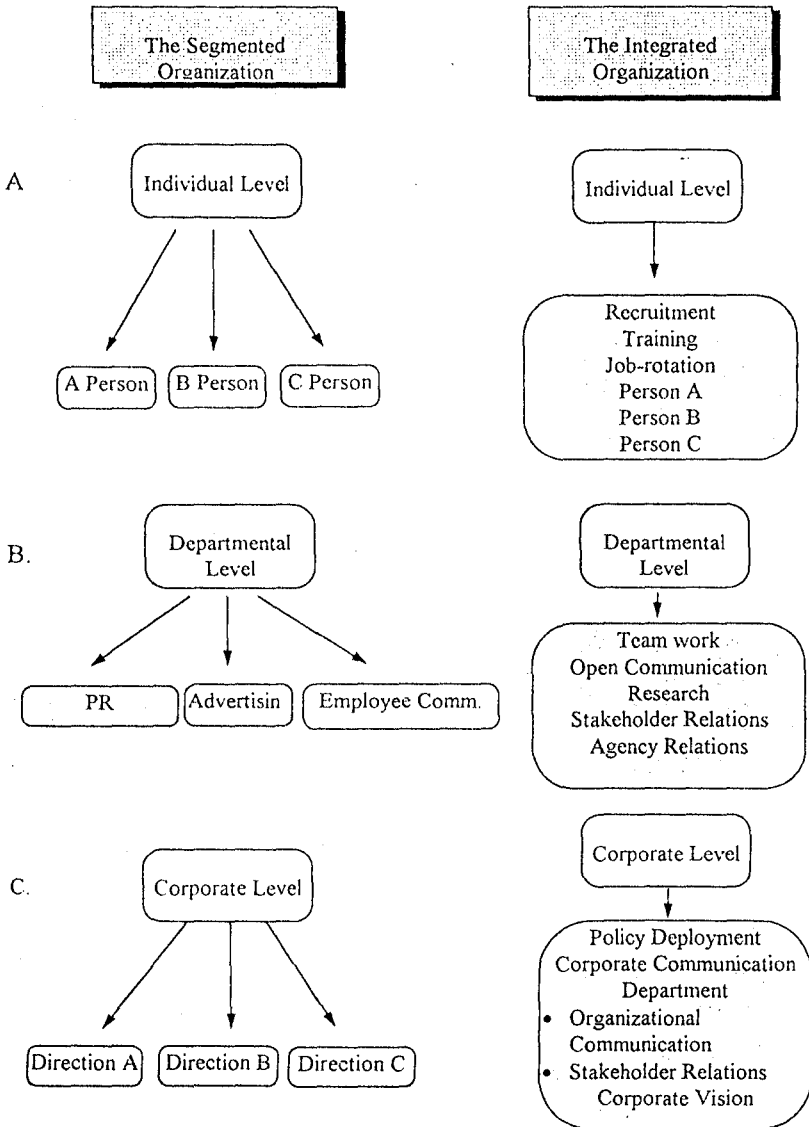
The Segmented Organization

The Integrated Organization

A

Individual Level

A Person

B Person

C Person

Individual Level

Recruitment
Training
Job-rotation
Person A
Person B
Person C

B.

Departmental Level

PR

Advertisin

Employee Comm.

Departmental Level

Team work
Open Communication
Research
Stakeholder Relations
Agency Relations

C.

Corporate Level

Direction A

Direction B

Direction C

Corporate Level

Policy Deployment
Corporate Communication Department
• Organizational Communication
• Stakeholder Relations
Corporate Vision